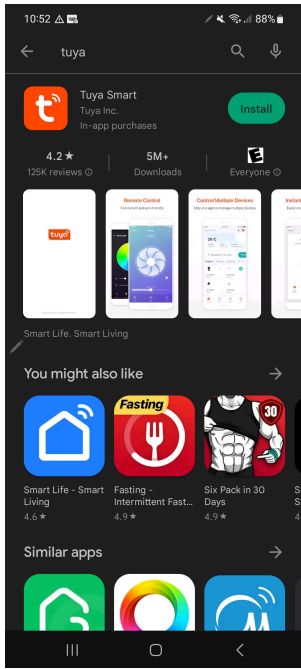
10:52 88%

tuya

Tuya Smart
Tuya Inc.
In-app purchases

Install

4.2 ★
125K reviews ⓘ

5M+
Downloads

E
Everyone ⓘ

tuya

Remote Control

Control Multiple Devices

Instant

Smart Life. Smart Living

You might also like

Fasting

30

Smart Life - Smart Living
4.6 ★

Fasting - Intermittent Fast...
4.9 ★

Six Pack in 30 Days
4.9 ★

Similar apps